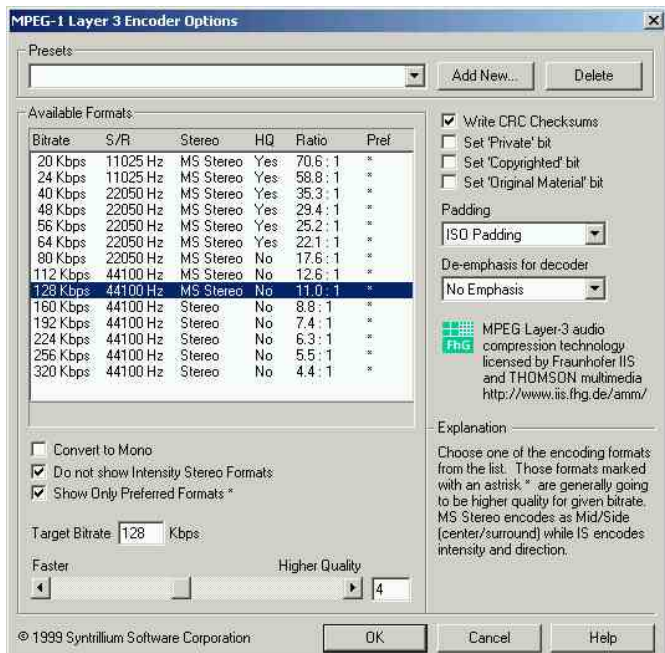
MPEG-1 Layer 3 Encoder Options

Presets

Add New...

Delete

Available Formats

| Bitrate | S/R | Stereo | HQ | Ratio | Pref |
|---|---|---|---|---|---|
| 20 Kbps | 11025 Hz | MS Stereo | Yes | 70.6 : 1 | * |
| 24 Kbps | 11025 Hz | MS Stereo | Yes | 58.8 : 1 | * |
| 40 Kbps | 22050 Hz | MS Stereo | Yes | 35.3 : 1 | * |
| 48 Kbps | 22050 Hz | MS Stereo | Yes | 29.4 : 1 | * |
| 56 Kbps | 22050 Hz | MS Stereo | Yes | 25.2 : 1 | * |
| 64 Kbps | 22050 Hz | MS Stereo | Yes | 22.1 : 1 | * |
| 80 Kbps | 22050 Hz | MS Stereo | No | 17.6 : 1 | * |
| 112 Kbps | 44100 Hz | MS Stereo | No | 12.6 : 1 | * |
| 128 Kbps | 44100 Hz | MS Stereo | No | 11.0 : 1 | * |
| 160 Kbps | 44100 Hz | Stereo | No | 8.8 : 1 | * |
| 192 Kbps | 44100 Hz | Stereo | No | 7.4 : 1 | * |
| 224 Kbps | 44100 Hz | Stereo | No | 6.3 : 1 | * |
| 256 Kbps | 44100 Hz | Stereo | No | 5.5 : 1 | * |
| 320 Kbps | 44100 Hz | Stereo | No | 4.4 : 1 | * |

Convert to Mono

Do not show Intensity Stereo Formats

Show Only Preferred Formats *

Target Bitrate 128 Kbps

Faster

Higher Quality

4

Write CRC Checksums

Set 'Private' bit

Set 'Copyrighted' bit

Set 'Original Material' bit

Padding

ISO Padding

De-emphasis for decoder

No Emphasis

FhG

MPEG Layer-3 audio compression technology licensed by Fraunhofer IIS and THOMSON multimedia http://www.iis.fhg.de/amm/

Explanation

Choose one of the encoding formats from the list. Those formats marked with an astrisk * are generally going to be higher quality for given bitrate. MS Stereo encodes as Mid/Side (center/surround) while IS encodes intensity and direction.

© 1999 Syntrillium Software Corporation

OK

Cancel

Help